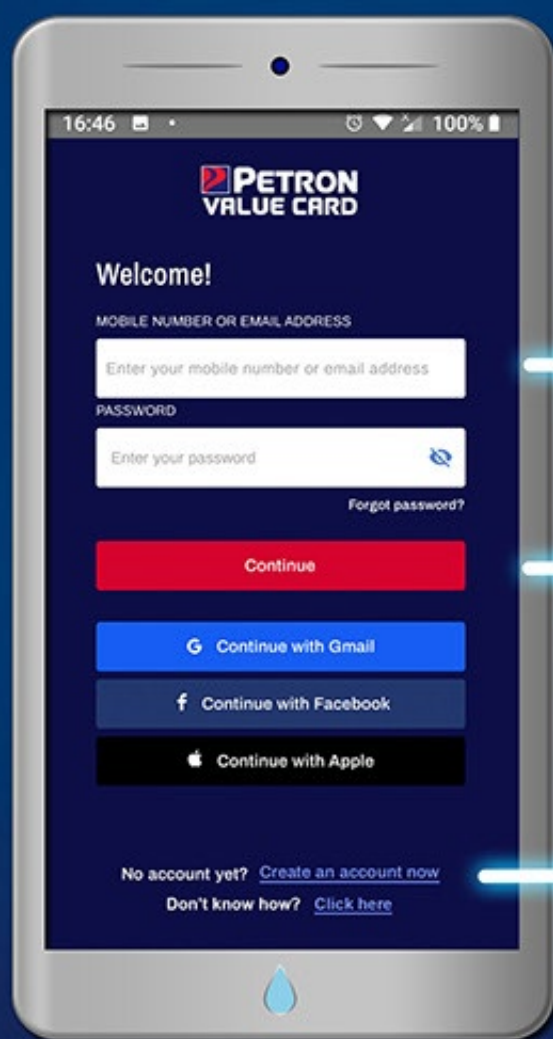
16:46 100%

PETRON VALUE CARD

Welcome!

MOBILE NUMBER OR EMAIL ADDRESS

Enter your mobile number or email address

PASSWORD

Enter your password

Forgot password?

Continue

G Continue with Gmail

f Continue with Facebook

Continue with Apple

No account yet? Create an account now

Don't know how? Click here